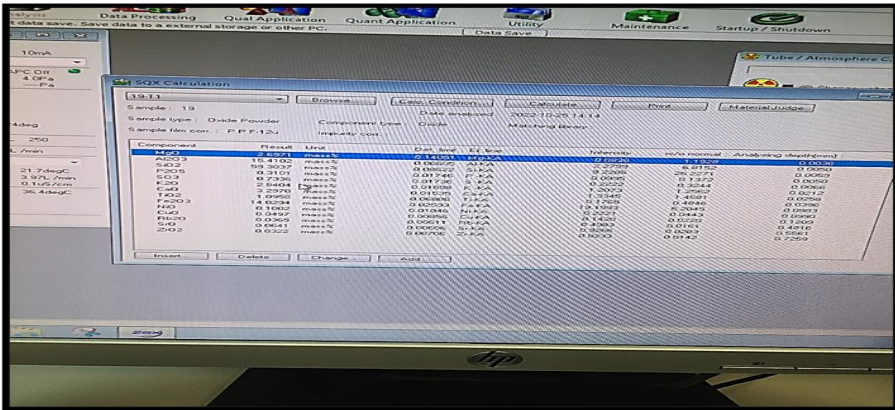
Data Processing Qual Application Quant Application Utility Maintenance Startup / Shutdown

data save. Save data to a external storage or other PC.

Data Save

10mA

4.0Pa

Tube / Atmosphere C

SQX Calculation

19-T1

Browse

Calc. Condition

Calculate

Print

Material Judge

Sample : 19

Sample type : Oxide Powder

Component type : Oxide

Date analyzed : 2022-10-25 14:14

Sample film corr. : P.P.F.12u

Impurity corr. :

Matching library :

| Component | Result | Unit | Det. limit | EL line | Intensity | w/o normal | Analyzing depth(mm) |
|---|---|---|---|---|---|---|---|
| MgO | 2.6971 | mass% | 0.14081 | Mg-KA | 0.0630 | 1.1529 | 0.0036 |
| Al2O3 | 15.4102 | mass% | 0.06602 | Al-KA | 2.2799 | 6.6152 | 0.0050 |
| SiO2 | 59.3037 | mass% | 0.08622 | Si-KA | 9.2206 | 25.2271 | 0.0069 |
| P2O5 | 0.3101 | mass% | 0.01746 | P-KA | 0.0095 | 0.1372 | 0.0050 |
| SO3 | 0.7336 | mass% | 0.01736 | S-KA | 0.2222 | 0.3244 | 0.0066 |
| K2O | 2.8404 | mass% | 0.01088 | K-KA | 1.2909 | 1.2562 | 0.0212 |
| CaO | 3.2976 | mass% | 0.01535 | Ca-KA | 3.7546 | 1.4581 | 0.0258 |
| TiO2 | 0.8950 | mass% | 0.06860 | Ti-KA | 2.1765 | 0.4846 | 0.0396 |
| Fe2O3 | 14.8234 | mass% | 0.02533 | Fe-KA | 19.1593 | 6.2043 | 0.0563 |
| NiO | 0.1002 | mass% | 0.01945 | Ni-KA | 0.2221 | 0.0443 | 0.0980 |
| CuO | 0.0497 | mass% | 0.00850 | Cu-KA | 0.1420 | 0.0220 | 0.1209 |
| Rb2O | 0.0365 | mass% | 0.00511 | Rb-KA | 0.4383 | 0.0161 | 0.4816 |
| SrO | 0.0641 | mass% | 0.00656 | Sr-KA | 0.9098 | 0.0283 | 0.5561 |
| ZrO2 | 0.0322 | mass% | 0.00700 | Zr-KA | 0.5270 | 0.0142 | 0.7259 |

Insert

Delete

Change

Add

250

21.7degC

3.97L/min

0.1uS/cm

35.4degC

hp